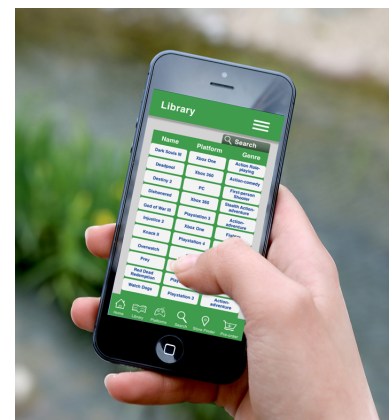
Library

Search

| Name | Platform | Genre |
|---|---|---|
| Dark Souls III | Xbox One | Action Role-playing |
| Deadpool | Xbox 360 | Action-comedy |
| Destiny 2 | PC | First-person shooter |
| Dishonored | Xbox 360 | Stealth Action-adventure |
| God of War III | Playstation 3 | Action-adventure |
| Injustice 2 | Xbox One | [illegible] |
| Knack II | Playstation 4 | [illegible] |
| Overwatch | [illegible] | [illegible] |
| Prey | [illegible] | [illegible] |
| Red Dead Redemption | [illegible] | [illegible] |
| Watch Dogs | Playstation 3 | Action-adventure |

Home Library Platforms Search Store Finder Favourites